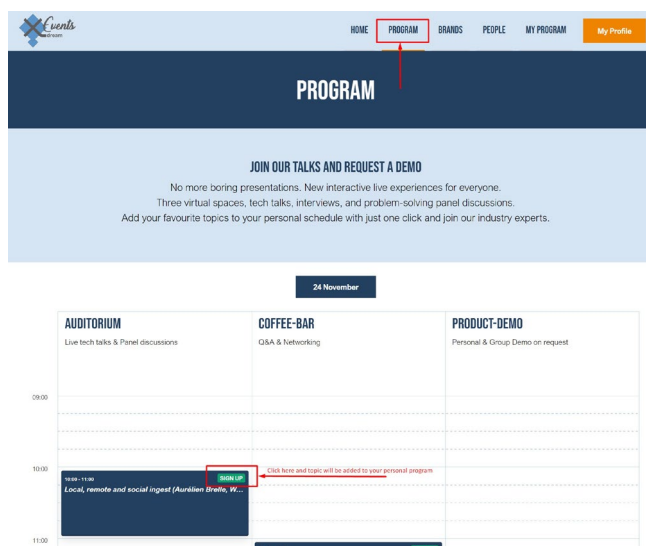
Events dream

HOME PROGRAM BRANDS PEOPLE MY PROGRAM My Profile

PROGRAM

JOIN OUR TALKS AND REQUEST A DEMO

No more boring presentations. New interactive live experiences for everyone.
Three virtual spaces, tech talks, interviews, and problem-solving panel discussions.
Add your favourite topics to your personal schedule with just one click and join our industry experts.

24 November

| | AUDITORIUM | COFFEE-BAR | PRODUCT-DEMO |
|---|---|---|---|
| | Live tech talks & Panel discussions | Q&A & Networking | Personal & Group Demo on request |
| 09:00 | | | |
| 10:00 | 10:00 - 11:00 SIGN UP Local, remote and social ingest (Aurélien Breite, W... | | |
| 11:00 | | | |

Click here and topic will be added to your personal program